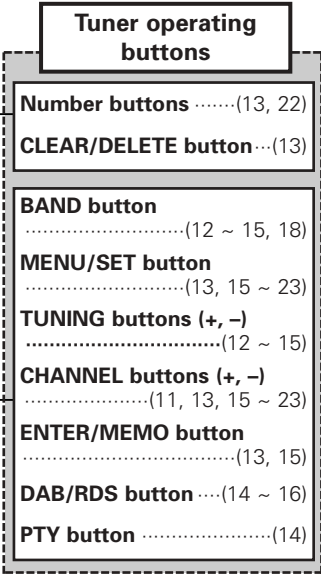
Tuner operating buttons

Number buttons ·······(13, 22)

CLEAR/DELETE button···(13)

BAND button ·························(12 ~ 15, 18)

MENU/SET button ·························(13, 15 ~ 23)

TUNING buttons (+, –) ·························(12 ~ 15)

CHANNEL buttons (+, –) ···················(11, 13, 15 ~ 23)

ENTER/MEMO button ·························(13, 15)

DAB/RDS button ····(14 ~ 16)

PTY button ····················(14)